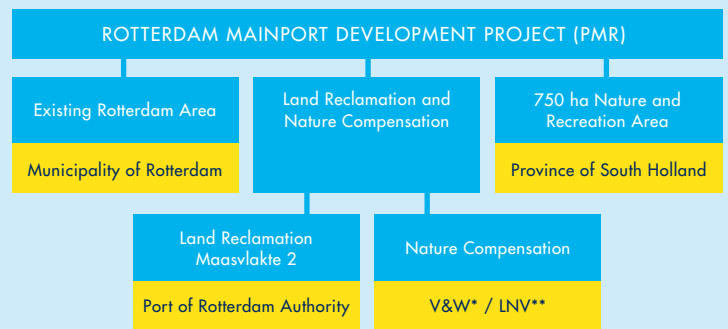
ROTTERDAM MAINPORT DEVELOPMENT PROJECT (PMR)

Existing Rotterdam Area

Municipality of Rotterdam

Land Reclamation and Nature Compensation

750 ha Nature and Recreation Area

Province of South Holland

Land Reclamation Maasvlakte 2

Port of Rotterdam Authority

Nature Compensation

V&W* / LNV**